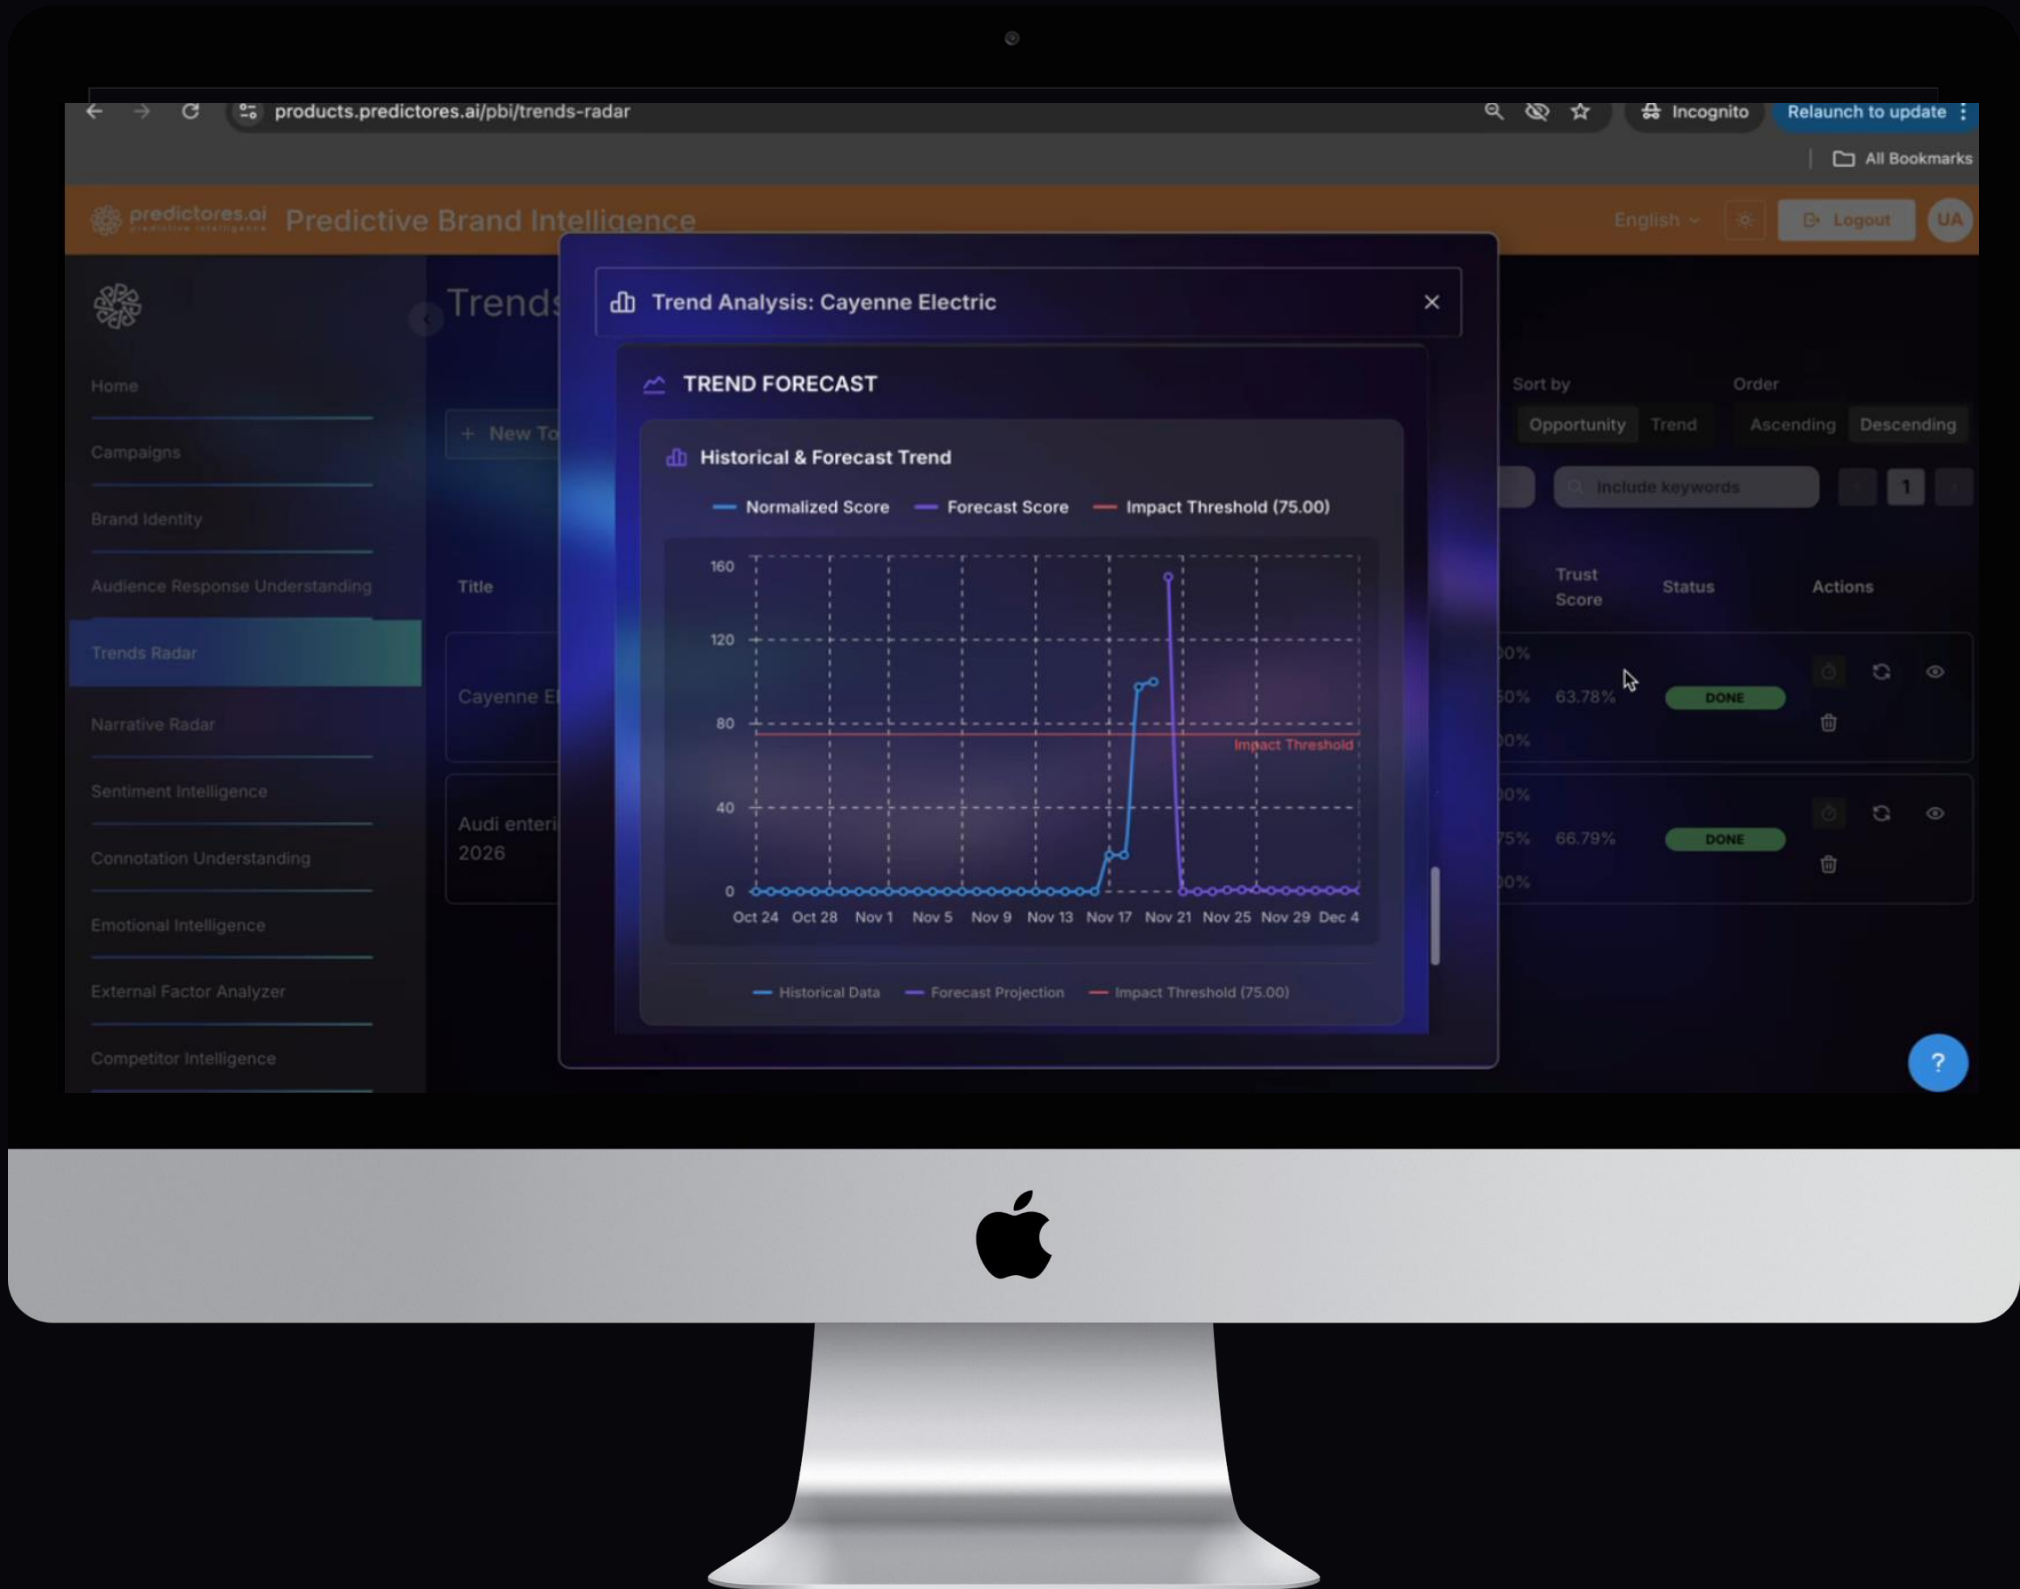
products.predictores.ai/pbi/trends-radar

Incognito

Relaunch to update

All Bookmarks

predictores.ai
predictive intelligence

Predictive Brand Intelligence

English

Logout

UA

Home

Campaigns

Brand Identity

Audience Response Understanding

Trends Radar

Narrative Radar

Sentiment Intelligence

Connotation Understanding

Emotional Intelligence

External Factor Analyzer

Competitor Intelligence

Trends

+ New To

Title

Cayenne El

Audi enteri
2026

Trend Analysis: Cayenne Electric

TREND FORECAST

Historical & Forecast Trend

Normalized Score Forecast Score Impact Threshold (75.00)

160
120
80
40
0

Impact Threshold

Oct 24 Oct 28 Nov 1 Nov 5 Nov 9 Nov 13 Nov 17 Nov 21 Nov 25 Nov 29 Dec 4

Historical Data Forecast Projection Impact Threshold (75.00)

Sort by

Opportunity Trend

Order

Ascending Descending

Include keywords

1

Trust Score

Status

Actions

0%
0%
63.78%
DONE
0%

0%
5%
66.79%
DONE
0%

?